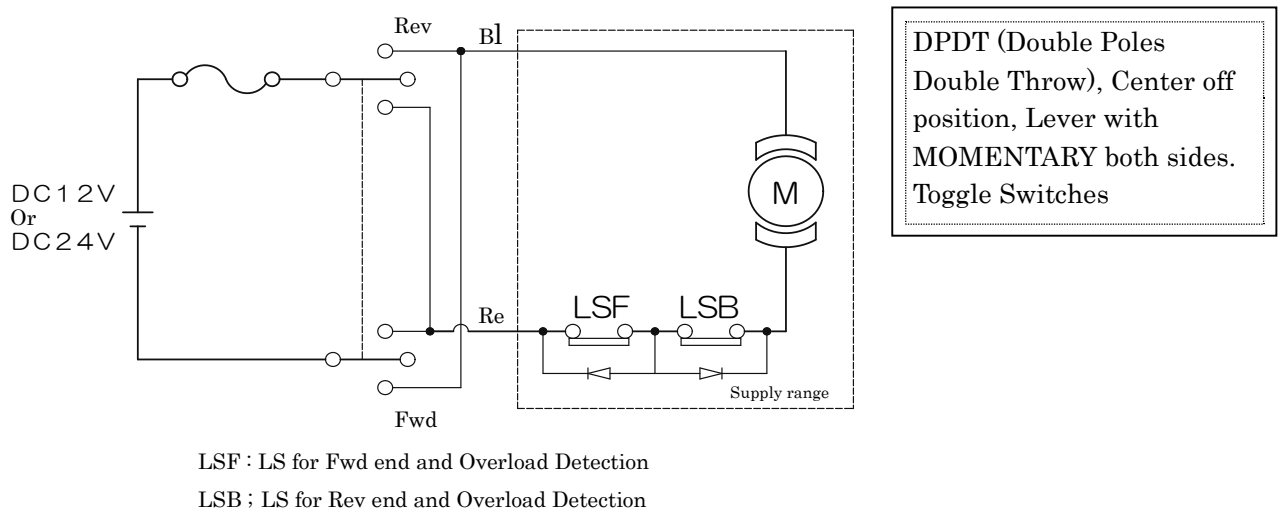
Rev

Bl

DC12V
Or
DC24V

M

Re

LSF

LSB

Supply range

Fwd

DPDT (Double Poles Double Throw), Center off position, Lever with MOMENTARY both sides. Toggle Switches

LSF : LS for Fwd end and Overload Detection

LSB ; LS for Rev end and Overload Detection